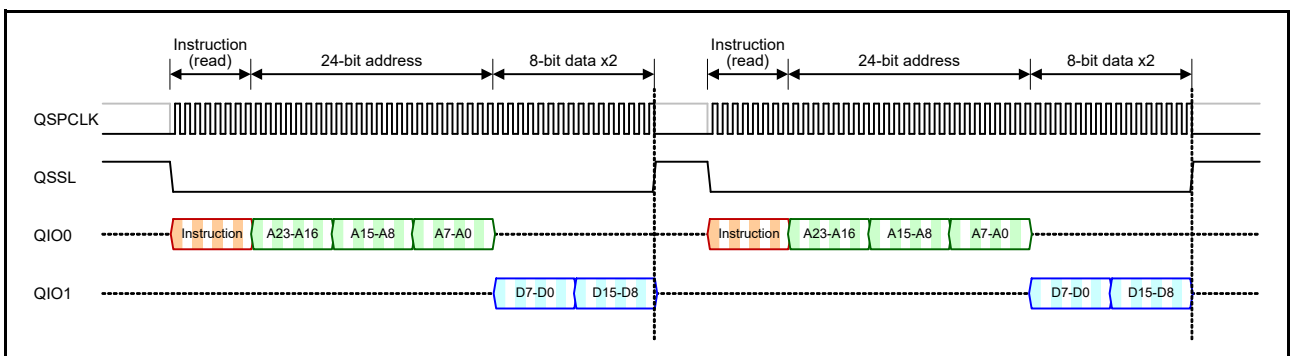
Instruction (read)
24-bit address
8-bit data x2
Instruction (read)
24-bit address
8-bit data x2

QSPCLK

QSSL

QIO0
Instruction
A23-A16
A15-A8
A7-A0
Instruction
A23-A16
A15-A8
A7-A0

QIO1
D7-D0
D15-D8
D7-D0
D15-D8